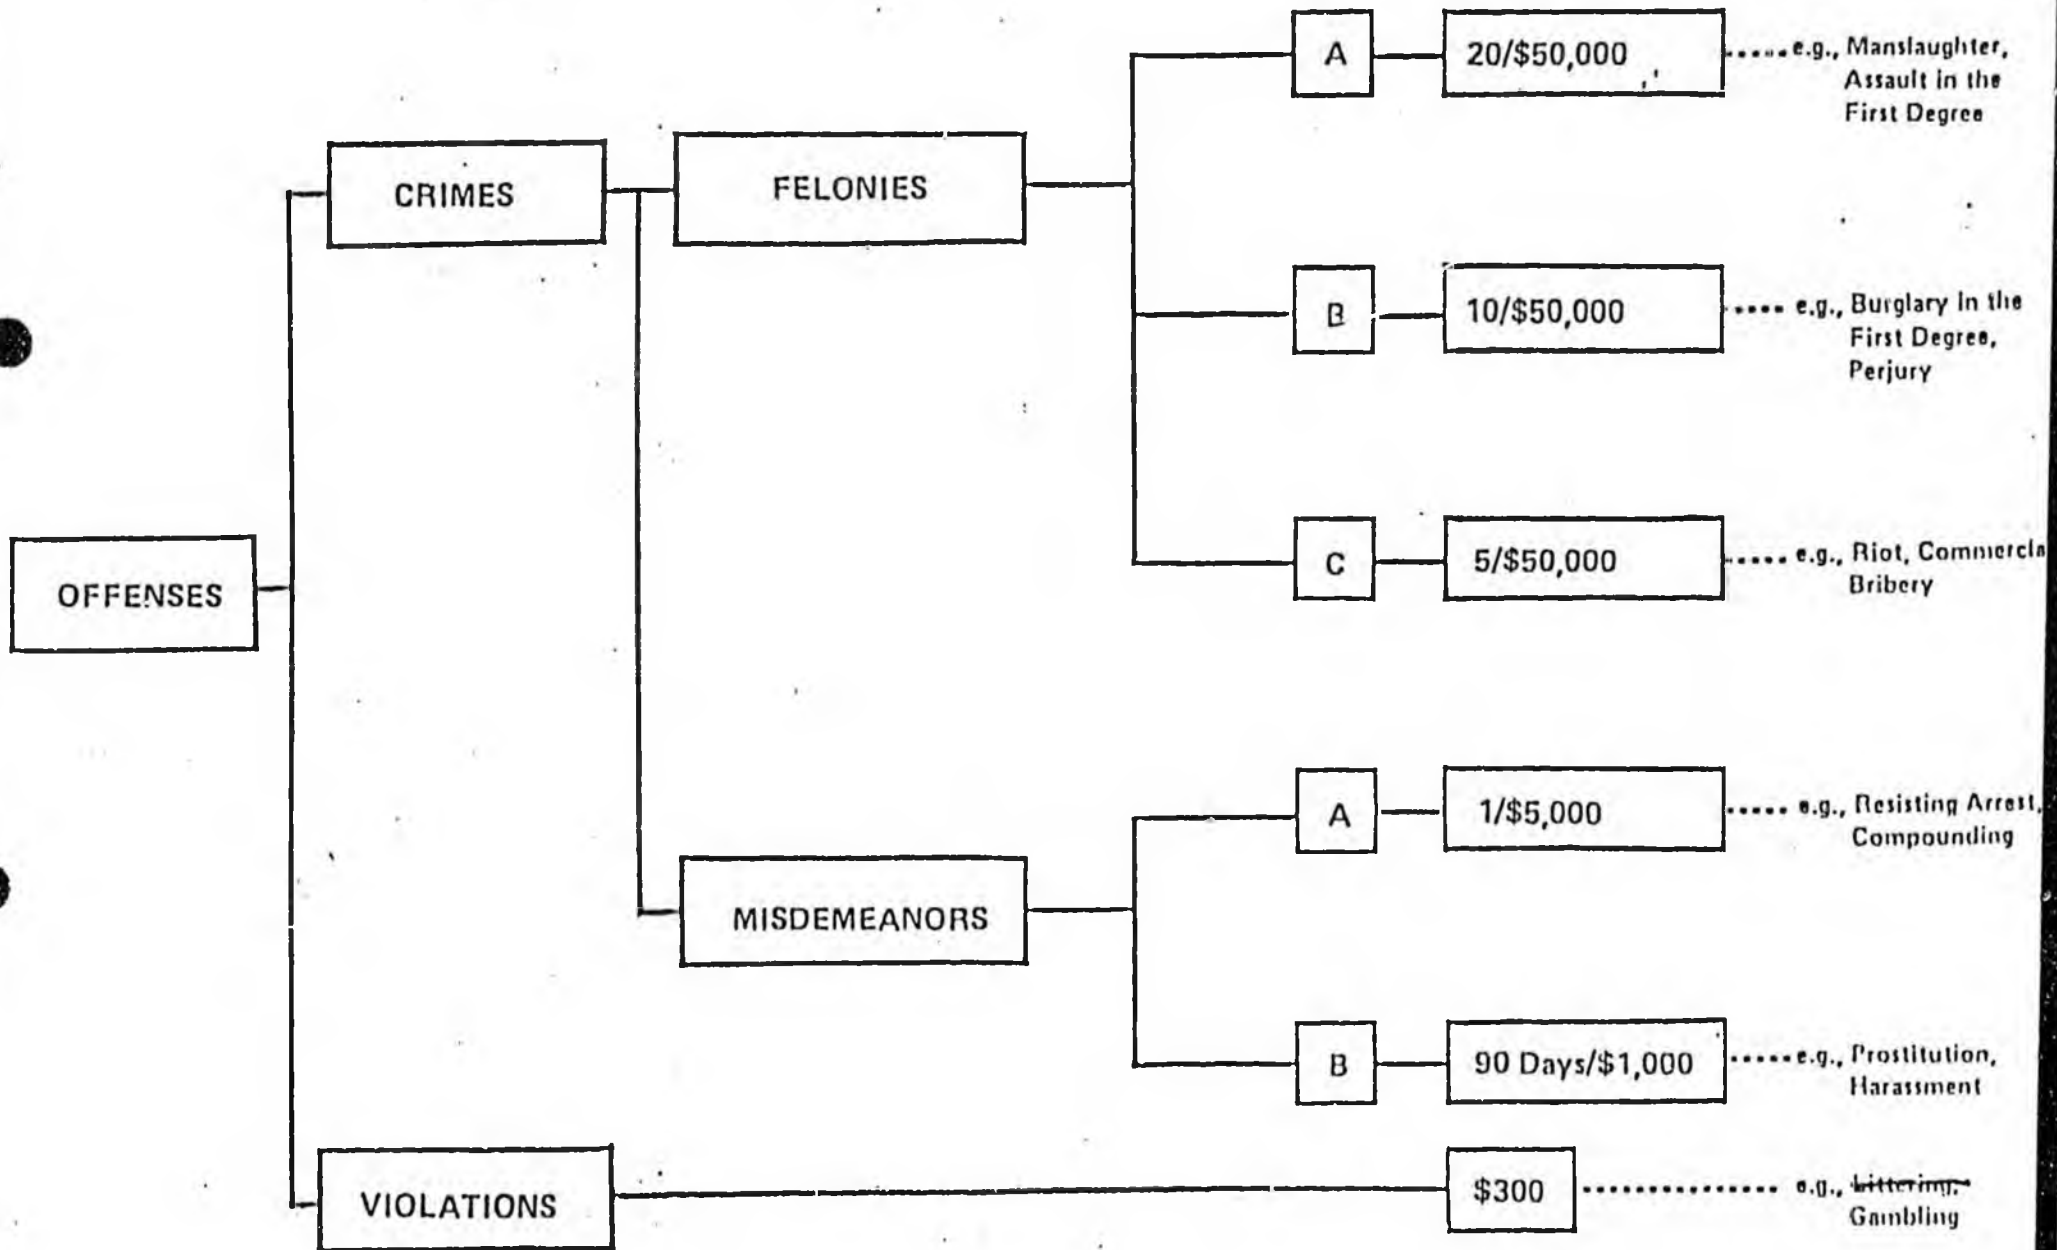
OFFENSES

CRIMES

FELONIES

A

20/$50,000

e.g., Manslaughter, Assault in the First Degree

B

10/$50,000

e.g., Burglary in the First Degree, Perjury

C

5/$50,000

e.g., Riot, Commercia Bribery

MISDEMEANORS

A

1/$5,000

e.g., Resisting Arrest, Compounding

B

90 Days/$1,000

e.g., Prostitution, Harassment

VIOLATIONS

$300

e.g., Littering, Gambling